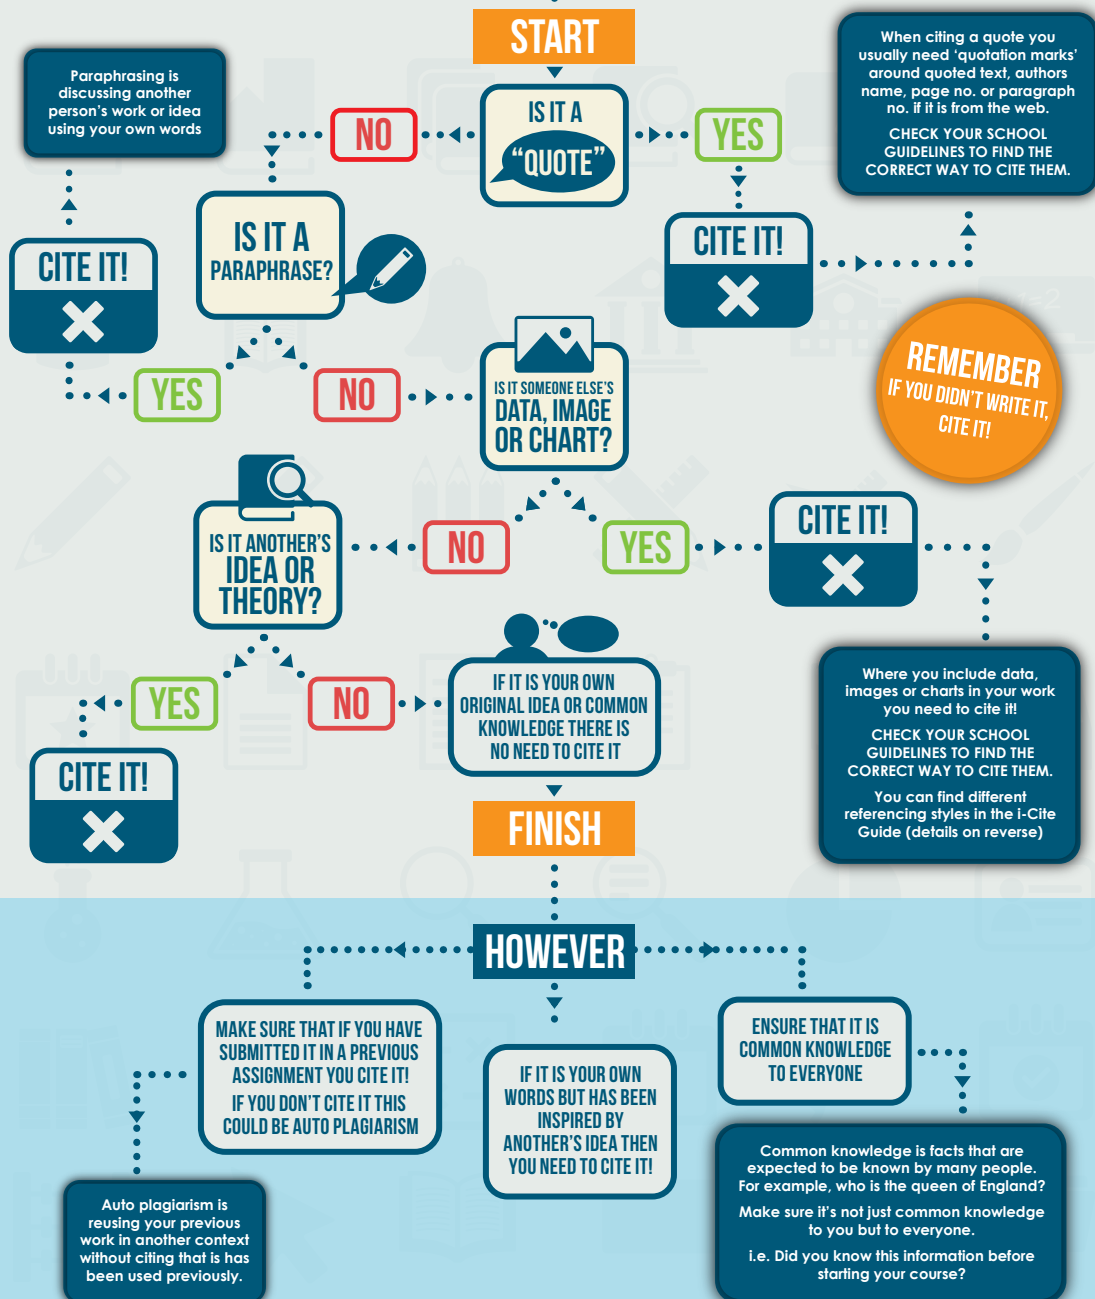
START

IS IT A "QUOTE"

NO

YES

Paraphrasing is discussing another person's work or idea using your own words

When citing a quote you usually need 'quotation marks' around quoted text, authors name, page no. or paragraph no. if it is from the web.

CHECK YOUR SCHOOL GUIDELINES TO FIND THE CORRECT WAY TO CITE THEM.

IS IT A PARAPHRASE?

CITE IT!

CITE IT!

REMEMBER IF YOU DIDN'T WRITE IT, CITE IT!

YES

NO

IS IT SOMEONE ELSE'S DATA, IMAGE OR CHART?

IS IT ANOTHER'S IDEA OR THEORY?

NO

YES

CITE IT!

YES

NO

IF IT IS YOUR OWN ORIGINAL IDEA OR COMMON KNOWLEDGE THERE IS NO NEED TO CITE IT

Where you include data, images or charts in your work you need to cite it!

CHECK YOUR SCHOOL GUIDELINES TO FIND THE CORRECT WAY TO CITE THEM.

You can find different referencing styles in the i-Cite Guide (details on reverse)

CITE IT!

FINISH

HOWEVER

MAKE SURE THAT IF YOU HAVE SUBMITTED IT IN A PREVIOUS ASSIGNMENT YOU CITE IT!

IF YOU DON'T CITE IT THIS COULD BE AUTO PLAGIARISM

IF IT IS YOUR OWN WORDS BUT HAS BEEN INSPIRED BY ANOTHER'S IDEA THEN YOU NEED TO CITE IT!

ENSURE THAT IT IS COMMON KNOWLEDGE TO EVERYONE

Auto plagiarism is reusing your previous work in another context without citing that is has been used previously.

Common knowledge is facts that are expected to be known by many people. For example, who is the queen of England?

Make sure it's not just common knowledge to you but to everyone.

i.e. Did you know this information before starting your course?